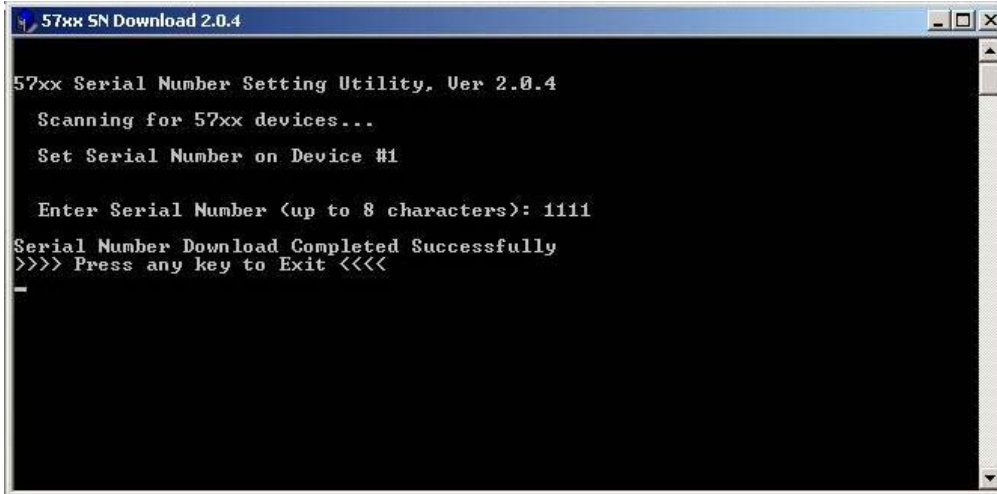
57xx SN Download 2.0.4

57xx Serial Number Setting Utility, Ver 2.0.4

Scanning for 57xx devices...

Set Serial Number on Device #1

Enter Serial Number (up to 8 characters): 1111

Serial Number Download Completed Successfully
>>>> Press any key to Exit <<<<